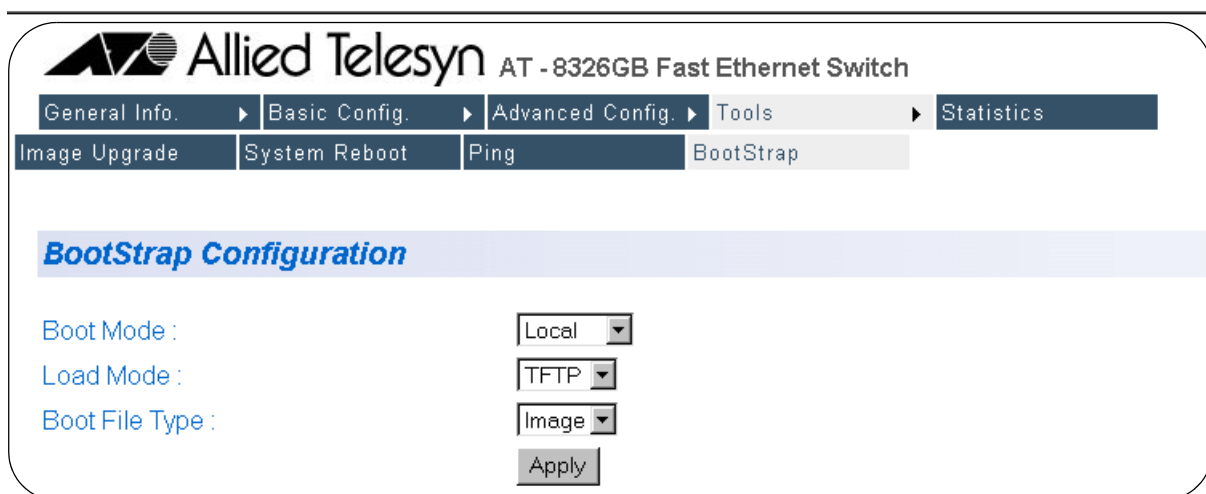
Allied Telesyn AT - 8326GB Fast Ethernet Switch

General Info. Basic Config. Advanced Config. Tools Statistics

Image Upgrade System Reboot Ping BootStrap

BootStrap Configuration

Boot Mode : Local

Load Mode : TFTP

Boot File Type : Image

Apply